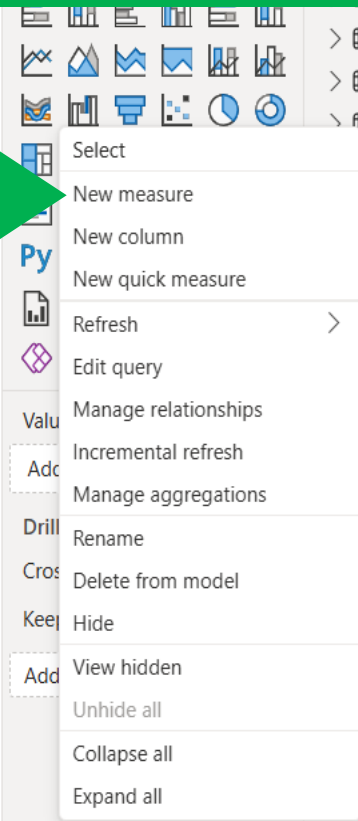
Py
Valu
Add
Drill
Cros
Keep
Add

Select
New measure
New column
New quick measure
Refresh
Edit query
Manage relationships
Incremental refresh
Manage aggregations
Rename
Delete from model
Hide
View hidden
Unhide all
Collapse all
Expand all